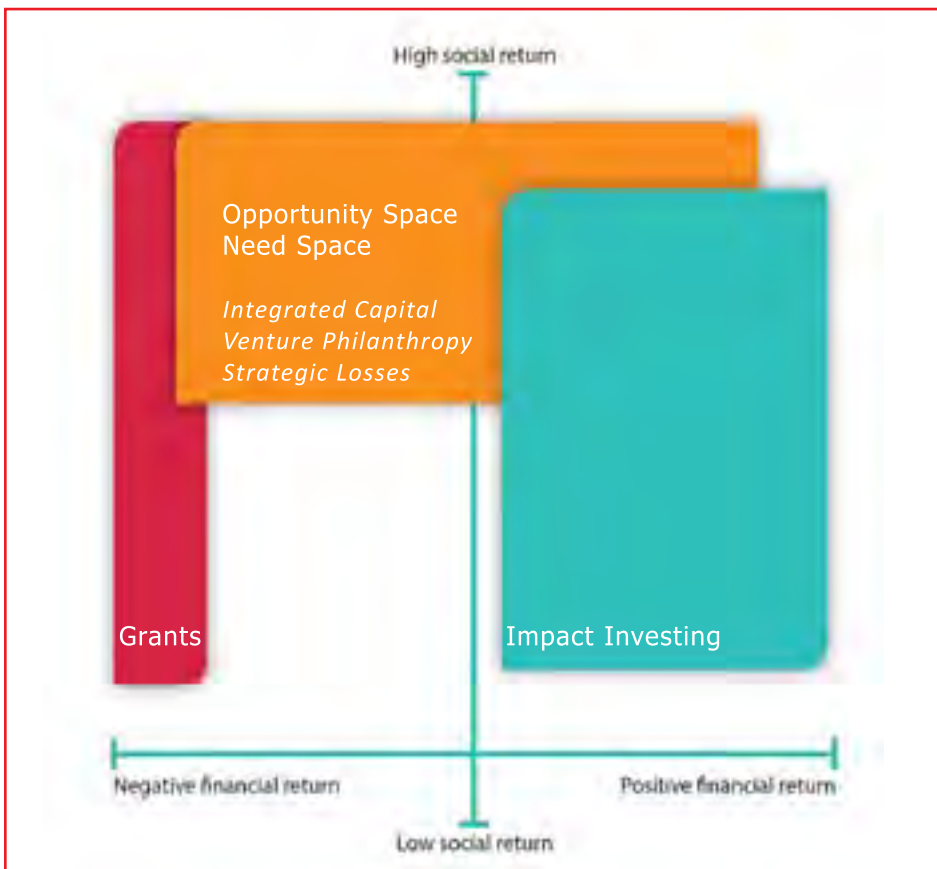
High social return

Opportunity Space
Need Space

*Integrated Capital*
*Venture Philanthropy*
*Strategic Losses*

Grants

Impact Investing

Negative financial return

Positive financial return

Low social return